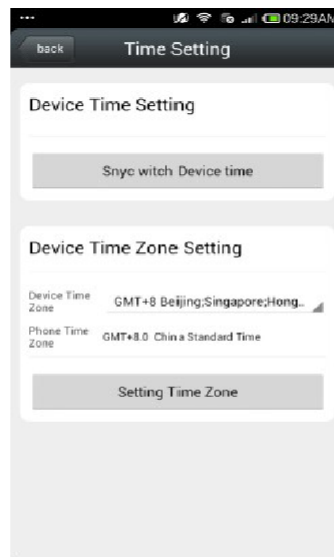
09:29AM

back

Time Setting

Device Time Setting

Snyc witch Device time

Device Time Zone Setting

Device Time Zone

GMT+8 Beijing;Singapore;Hong..

Phone Time Zone

GMT+8.0 China Standard Time

Setting Time Zone